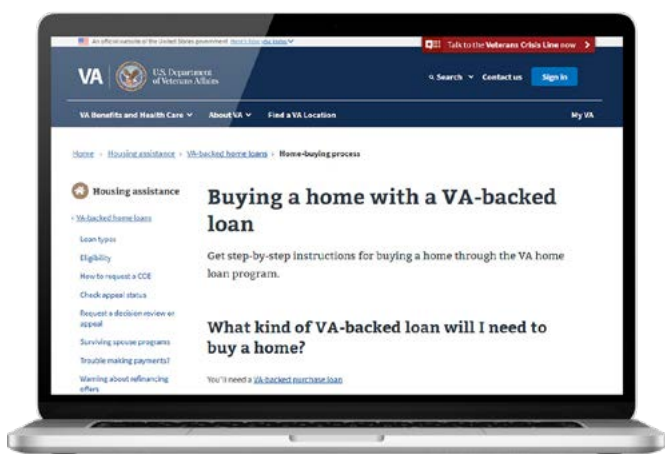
An official website of the United States government Here's how you know

Talk to the Veterans Crisis Line now

VA U.S. Department of Veterans Affairs

Search Contact us Sign in

VA Benefits and Health Care About VA Find a VA Location My VA

Home › Housing assistance › VA-backed home loans › Home-buying process

Housing assistance

VA-backed home loans

Loan types

Eligibility

How to request a COE

Check appeal status

Request a decision review or appeal

Surviving spouse programs

Trouble making payments?

Warning about refinancing offers

Buying a home with a VA-backed loan

Get step-by-step instructions for buying a home through the VA home loan program.

What kind of VA-backed loan will I need to buy a home?

You'll need a VA-backed purchase loan